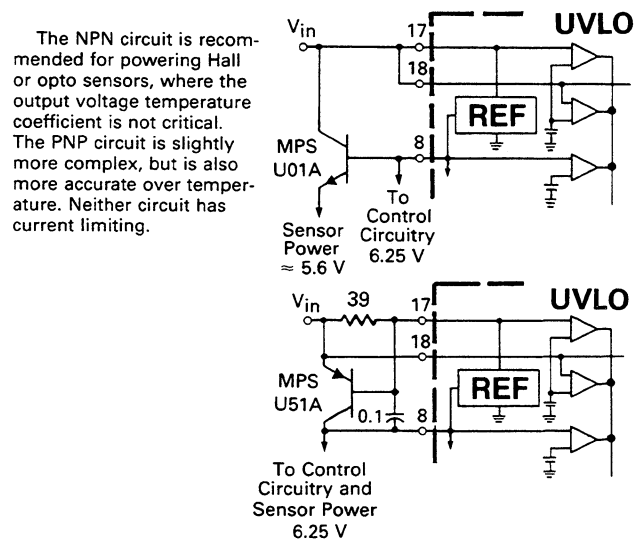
The NPN circuit is recommended for powering Hall or opto sensors, where the output voltage temperature coefficient is not critical. The PNP circuit is slightly more complex, but is also more accurate over temperature. Neither circuit has current limiting.

$V_{in}$

17

18

8

UVLO

REF

MPS U01A

To Control Circuitry 6.25 V

Sensor Power ≈ 5.6 V

$V_{in}$

39

17

18

8

UVLO

REF

MPS U51A

0.1

To Control Circuitry and Sensor Power 6.25 V